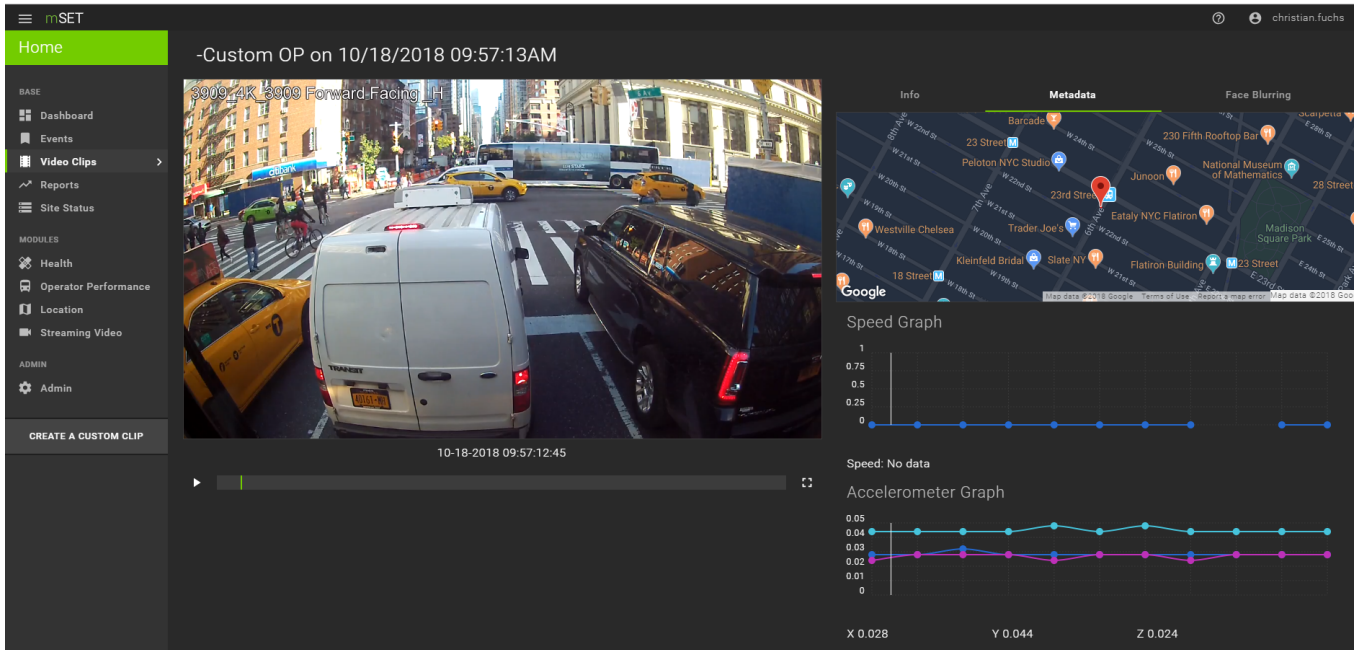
mSET

christian.fuchs

Home

-Custom OP on 10/18/2018 09:57:13AM

BASE

Dashboard

Events

Video Clips

Reports

Site Status

MODULES

Health

Operator Performance

Location

Streaming Video

ADMIN

Admin

CREATE A CUSTOM CLIP

3909_4K_3909 Forward Facing_H

10-18-2018 09:57:12:45

Info

Metadata

Face Blurring

Barcade
23 Street
230 Fifth Rooftop Bar
Peloton NYC Studio
National Museum of Mathematics
Junoon
28 Street
23rd Street
Eataly NYC Flatiron
Westville Chelsea
Trader Joe's
Madison Square Park
Kleinfeld Bridal
Slate NY
Flatiron Building
23 Street
18 Street
Google
Map data ©2018 Google Terms of Use Report a map error

Speed Graph

1
0.75
0.5
0.25
0

Speed: No data

Accelerometer Graph

0.05
0.04
0.03
0.02
0.01
0

X 0.028
Y 0.044
Z 0.024